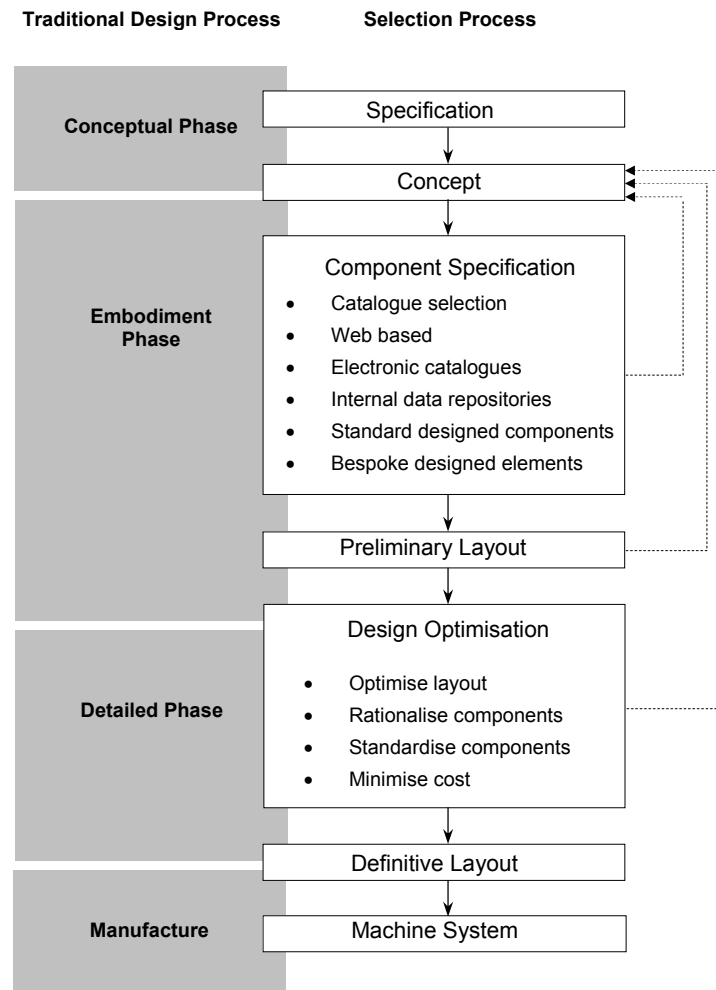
Traditional Design Process

Selection Process

Conceptual Phase

Specification

Concept

Embodiment Phase

Component Specification

- Catalogue selection
- Web based
- Electronic catalogues
- Internal data repositories
- Standard designed components
- Bespoke designed elements

Preliminary Layout

Detailed Phase

Design Optimisation

- Optimise layout
- Rationalise components
- Standardise components
- Minimise cost

Definitive Layout

Manufacture

Machine System